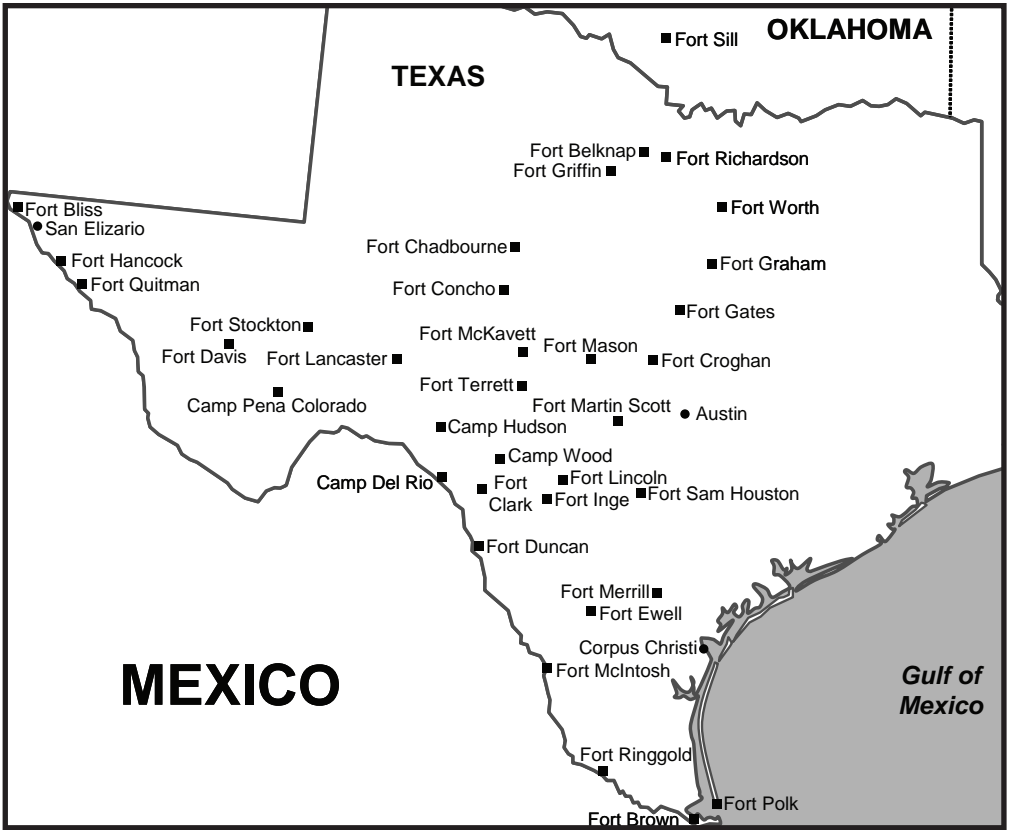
Fort Sill
OKLAHOMA
TEXAS
Fort Belknap
Fort Richardson
Fort Griffin
Fort Bliss
San Elizario
Fort Worth
Fort Chadbourne
Fort Hancock
Fort Graham
Fort Quitman
Fort Concho
Fort Gates
Fort Stockton
Fort McKavett
Fort Davis
Fort Lancaster
Fort Mason
Fort Croghan
Fort Terrett
Camp Pena Colorado
Fort Martin Scott
Austin
Camp Hudson
Camp Wood
Camp Del Rio
Fort Clark
Fort Lincoln
Fort Inge
Fort Sam Houston
Fort Duncan
Fort Merrill
Fort Ewell
Corpus Christi
MEXICO
Fort McIntosh
Gulf of Mexico
Fort Ringgold
Fort Polk
Fort Brown